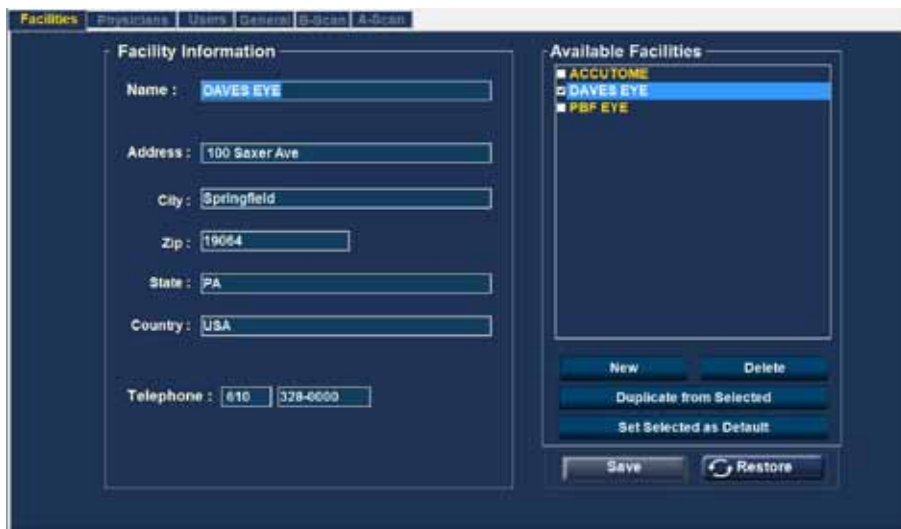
Facilities | Physicians | Users | General | B-Scan | A-Scan

Facility Information

Name : DAVES EYE

Address : 100 Saxer Ave

City : Springfield

Zip : 19064

State : PA

Country : USA

Telephone : 610 328-0000

Available Facilities

ACCUTOME
DAVES EYE
PBF EYE

New
Delete
Duplicate from Selected
Set Selected as Default

Save
Restore